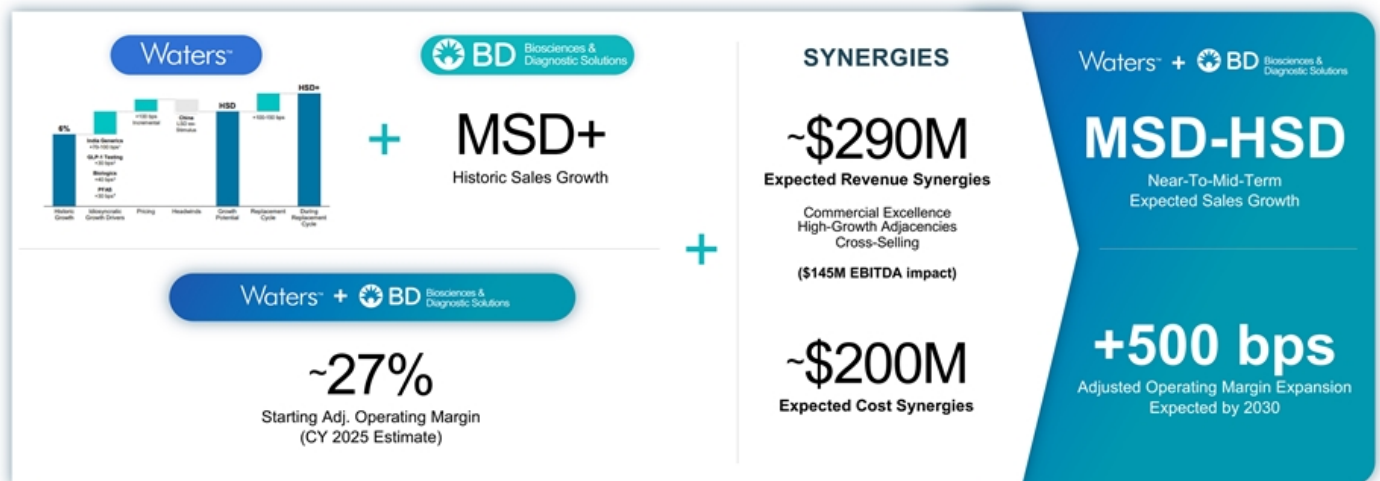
Waters™

BD Biosciences & Diagnostic Solutions

6%

India Generics
+75-100 bps
GLP-1 Testing
+30 bps
Biologics
+40 bps
PFAS
+30 bps

+100 bps Incremental

China
LSD w/o Stimulus

HSD

+100-150 bps

HSD+

Historic Growth | Idiosyncratic Growth Drivers | Pricing | Headwinds | Growth Potential | Replacement Cycle | During Replacement Cycle

+

MSD+
Historic Sales Growth

Waters™ + BD Biosciences & Diagnostic Solutions

~27%
Starting Adj. Operating Margin
(CY 2025 Estimate)

+

SYNERGIES

~$290M
Expected Revenue Synergies

Commercial Excellence
High-Growth Adjacencies
Cross-Selling

($145M EBITDA impact)

~$200M
Expected Cost Synergies

Waters™ + BD Biosciences & Diagnostic Solutions

MSD-HSD
Near-To-Mid-Term
Expected Sales Growth

+500 bps
Adjusted Operating Margin Expansion
Expected by 2030